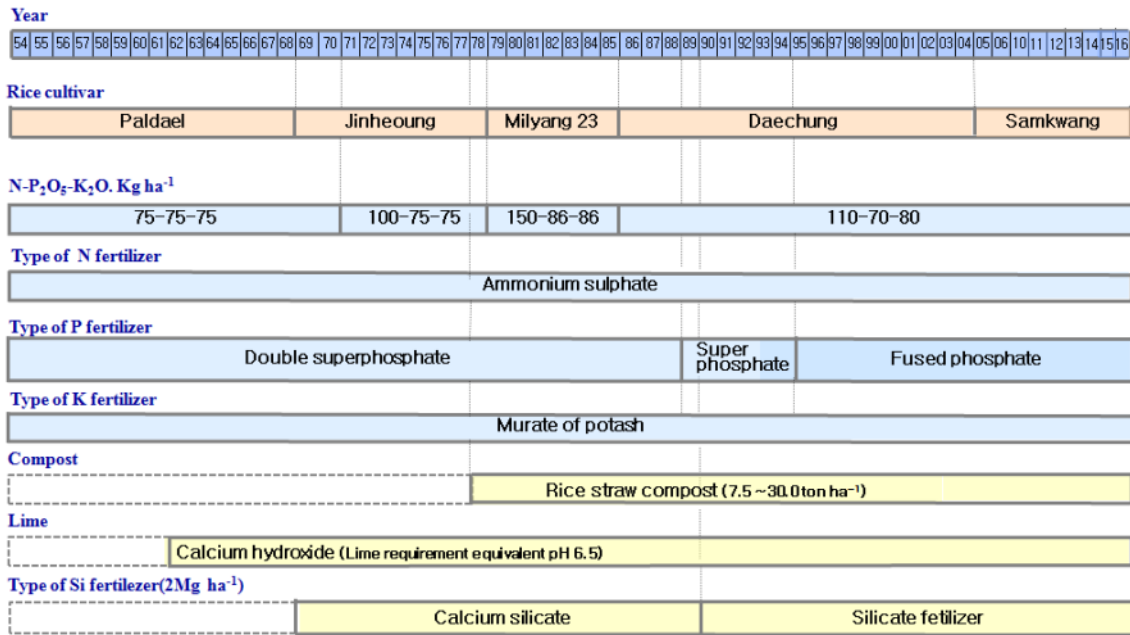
Year

| 54 | 55 | 56 | 57 | 58 | 59 | 60 | 61 | 62 | 63 | 64 | 65 | 66 | 67 | 68 | 69 | 70 | 71 | 72 | 73 | 74 | 75 | 76 | 77 | 78 | 79 | 80 | 81 | 82 | 83 | 84 | 85 | 86 | 87 | 88 | 89 | 90 | 91 | 92 | 93 | 94 | 95 | 96 | 97 | 98 | 99 | 00 | 01 | 02 | 03 | 04 | 05 | 06 | 10 | 11 | 12 | 13 | 14 | 15 | 16 |
|---|---|---|---|---|---|---|---|---|---|---|---|---|---|---|---|---|---|---|---|---|---|---|---|---|---|---|---|---|---|---|---|---|---|---|---|---|---|---|---|---|---|---|---|---|---|---|---|---|---|---|---|---|---|---|---|---|---|---|---|

Rice cultivar

Paldael | Jinheoung | Milyang 23 | Daechung | Samkwang

$N-P_2O_5-K_2O$. Kg $ha^{-1}$

75-75-75 | 100-75-75 | 150-86-86 | 110-70-80

Type of N fertilizer

Ammonium sulphate

Type of P fertilizer

Double superphosphate | Super phosphate | Fused phosphate

Type of K fertilizer

Murate of potash

Compost

Rice straw compost (7.5 ~30.0ton $ha^{-1}$)

Lime

Calcium hydroxide (Lime requirement equivalent pH 6.5)

Type of Si fertilezer(2Mg $ha^{-1}$)

Calcium silicate | Silicate fetilizer